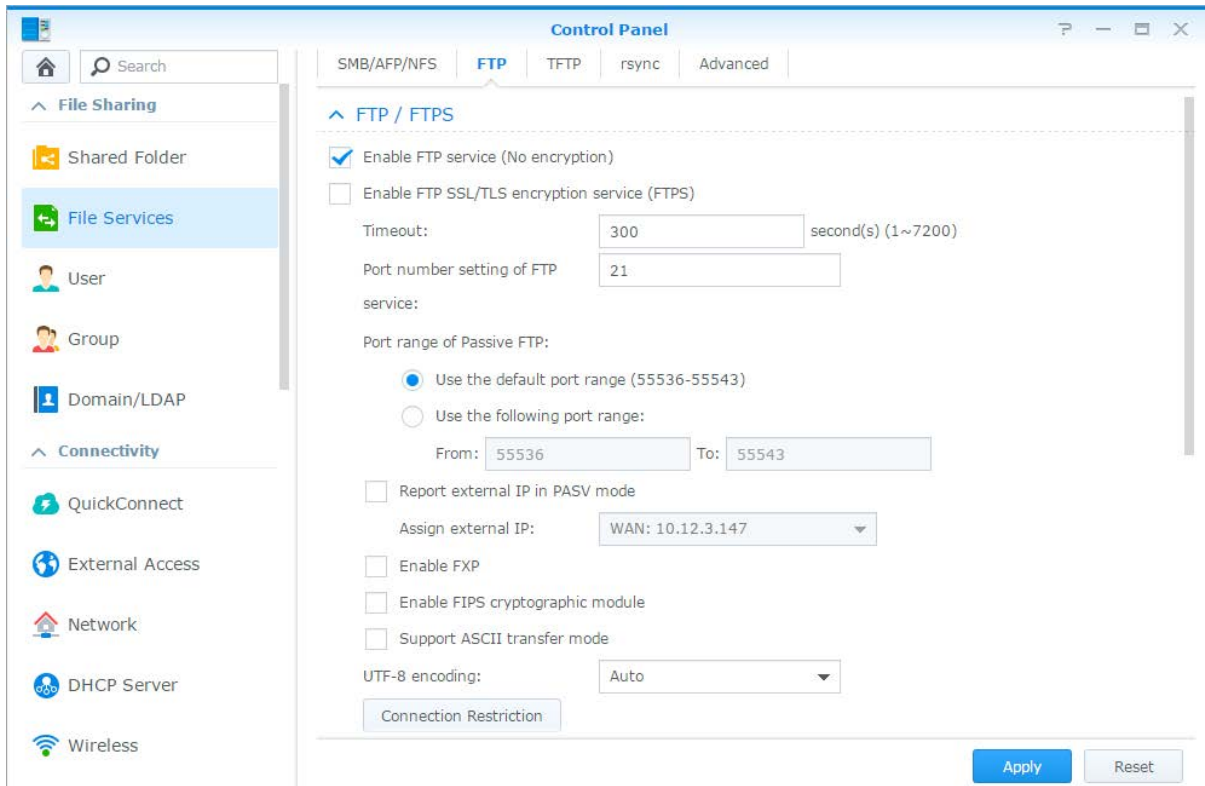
Control Panel

Search

File Sharing

Shared Folder

File Services

User

Group

Domain/LDAP

Connectivity

QuickConnect

External Access

Network

DHCP Server

Wireless

SMB/AFP/NFS FTP TFTP rsync Advanced

FTP / FTPS

Enable FTP service (No encryption)

Enable FTP SSL/TLS encryption service (FTPS)

Timeout: 300 second(s) (1~7200)

Port number setting of FTP service: 21

Port range of Passive FTP:

Use the default port range (55536-55543)

Use the following port range:

From: 55536 To: 55543

Report external IP in PASV mode

Assign external IP: WAN: 10.12.3.147

Enable FXP

Enable FIPS cryptographic module

Support ASCII transfer mode

UTF-8 encoding: Auto

Connection Restriction

Apply Reset